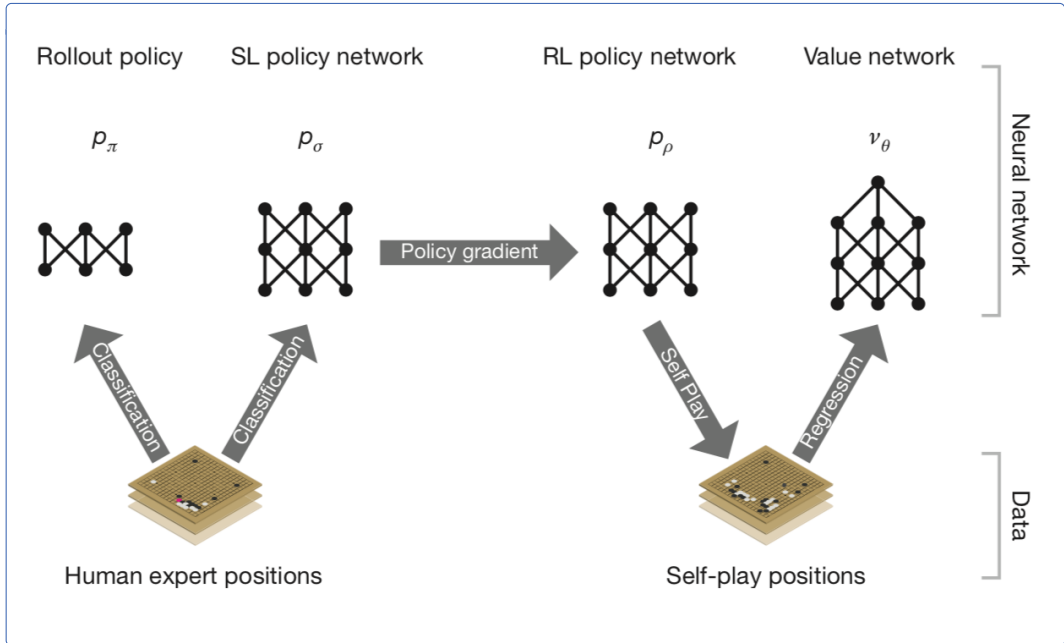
Rollout policy

SL policy network

RL policy network

Value network

Neural network

$p_\pi$

$p_\sigma$

$p_\rho$

$v_\theta$

Policy gradient

Classification

Classification

Self Play

Regression

Data

Human expert positions

Self-play positions